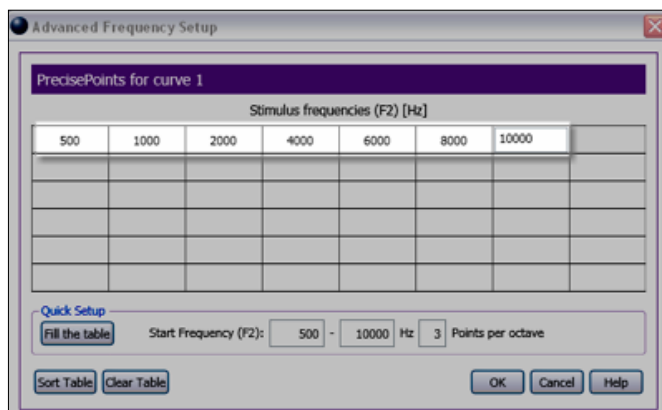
Advanced Frequency Setup

PrecisePoints for curve 1

Stimulus frequencies (F2) [Hz]

| 500 | 1000 | 2000 | 4000 | 6000 | 8000 | 10000 | |
|---|---|---|---|---|---|---|---|
| | | | | | | | |
| | | | | | | | |
| | | | | | | | |
| | | | | | | | |
| | | | | | | | |

Quick Setup

Fill the table Start Frequency (F2): 500 - 10000 Hz 3 Points per octave

Sort Table Clear Table OK Cancel Help